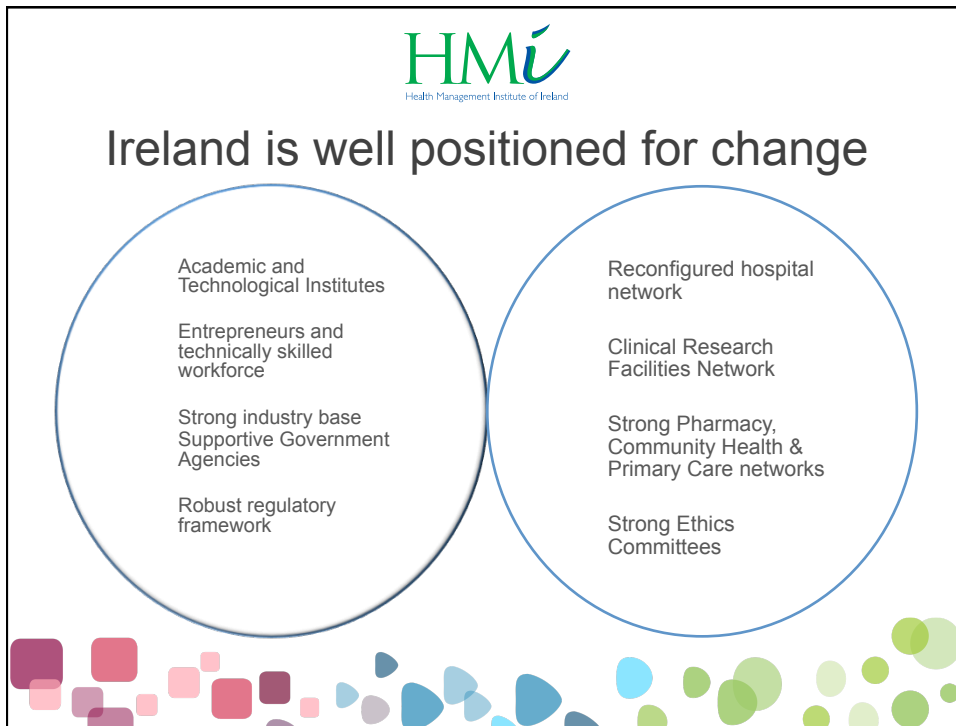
HMi
Health Management Institute of Ireland

Ireland is well positioned for change

Academic and Technological Institutes

Entrepreneurs and technically skilled workforce

Strong industry base Supportive Government Agencies

Robust regulatory framework

Reconfigured hospital network

Clinical Research Facilities Network

Strong Pharmacy, Community Health & Primary Care networks

Strong Ethics Committees